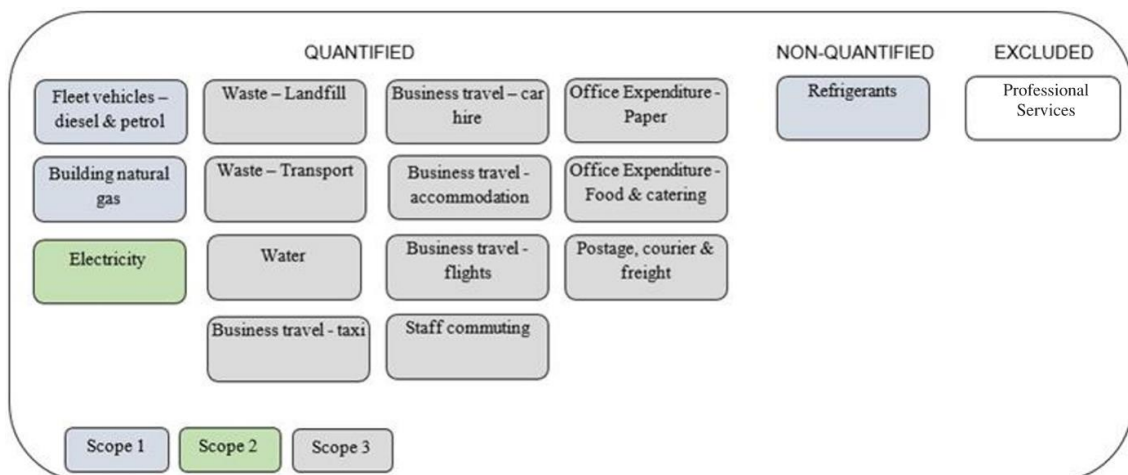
QUANTIFIED

Fleet vehicles – diesel & petrol

Building natural gas

Electricity

Waste – Landfill

Waste – Transport

Water

Business travel - taxi

Business travel – car hire

Business travel - accommodation

Business travel - flights

Staff commuting

Office Expenditure - Paper

Office Expenditure - Food & catering

Postage, courier & freight

NON-QUANTIFIED

Refrigerants

EXCLUDED

Professional Services

Scope 1

Scope 2

Scope 3